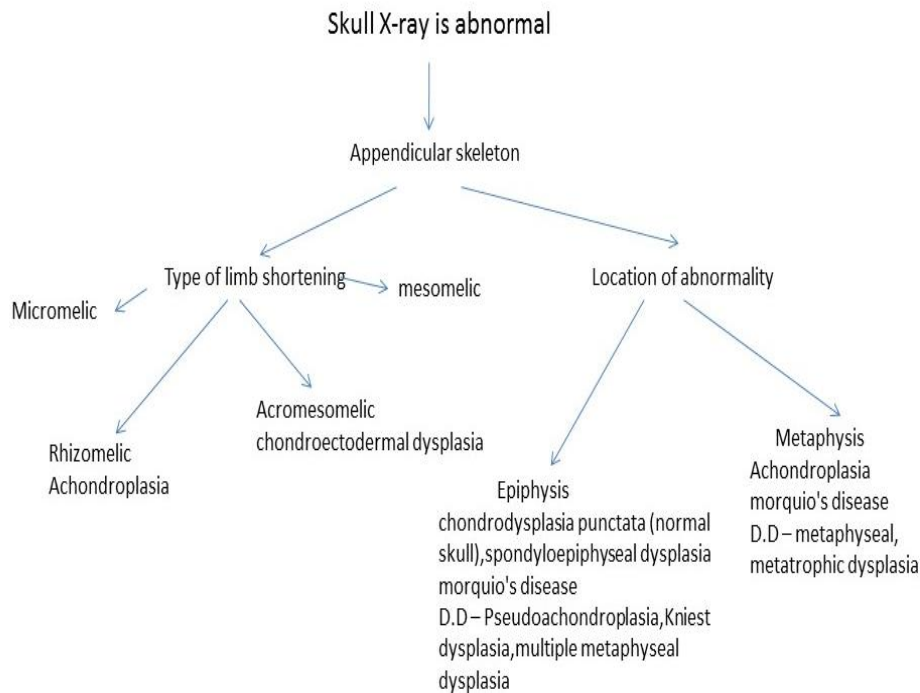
Skull X-ray is abnormal

Appendicular skeleton

Type of limb shortening

mesomelic

Location of abnormality

Micromelic

Acromesomelic chondroectodermal dysplasia

Rhizomelic Achondroplasia

Epiphysis chondrodysplasia punctata (normal skull),spondyloepiphyseal dysplasia morquio's disease D.D – Pseudoachondroplasia,Kniest dysplasia,multiple metaphyseal dysplasia

Metaphysis Achondroplasia morquio's disease D.D – metaphyseal, metatrophic dysplasia